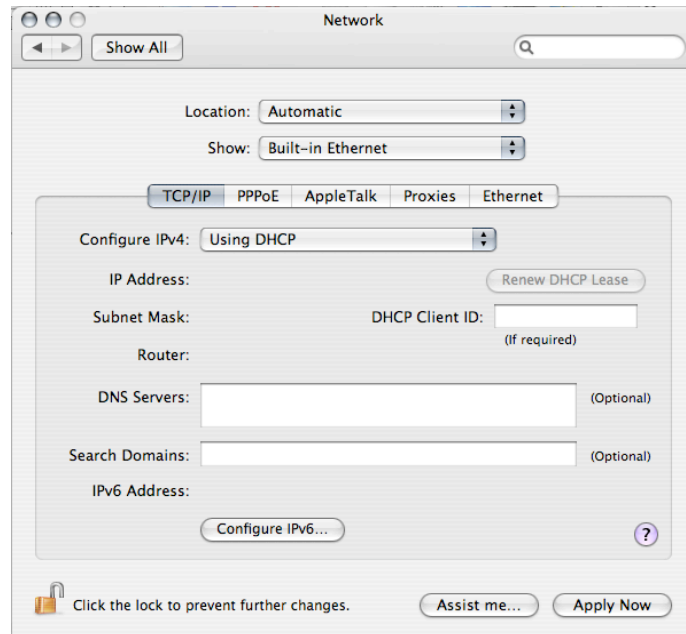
Network

Show All

Location: Automatic

Show: Built-in Ethernet

TCP/IP | PPPoE | AppleTalk | Proxies | Ethernet

Configure IPv4: Using DHCP

IP Address:

Renew DHCP Lease

Subnet Mask:

DHCP Client ID:

(If required)

Router:

DNS Servers:

(Optional)

Search Domains:

(Optional)

IPv6 Address:

Configure IPv6...

?

Click the lock to prevent further changes.

Assist me...

Apply Now